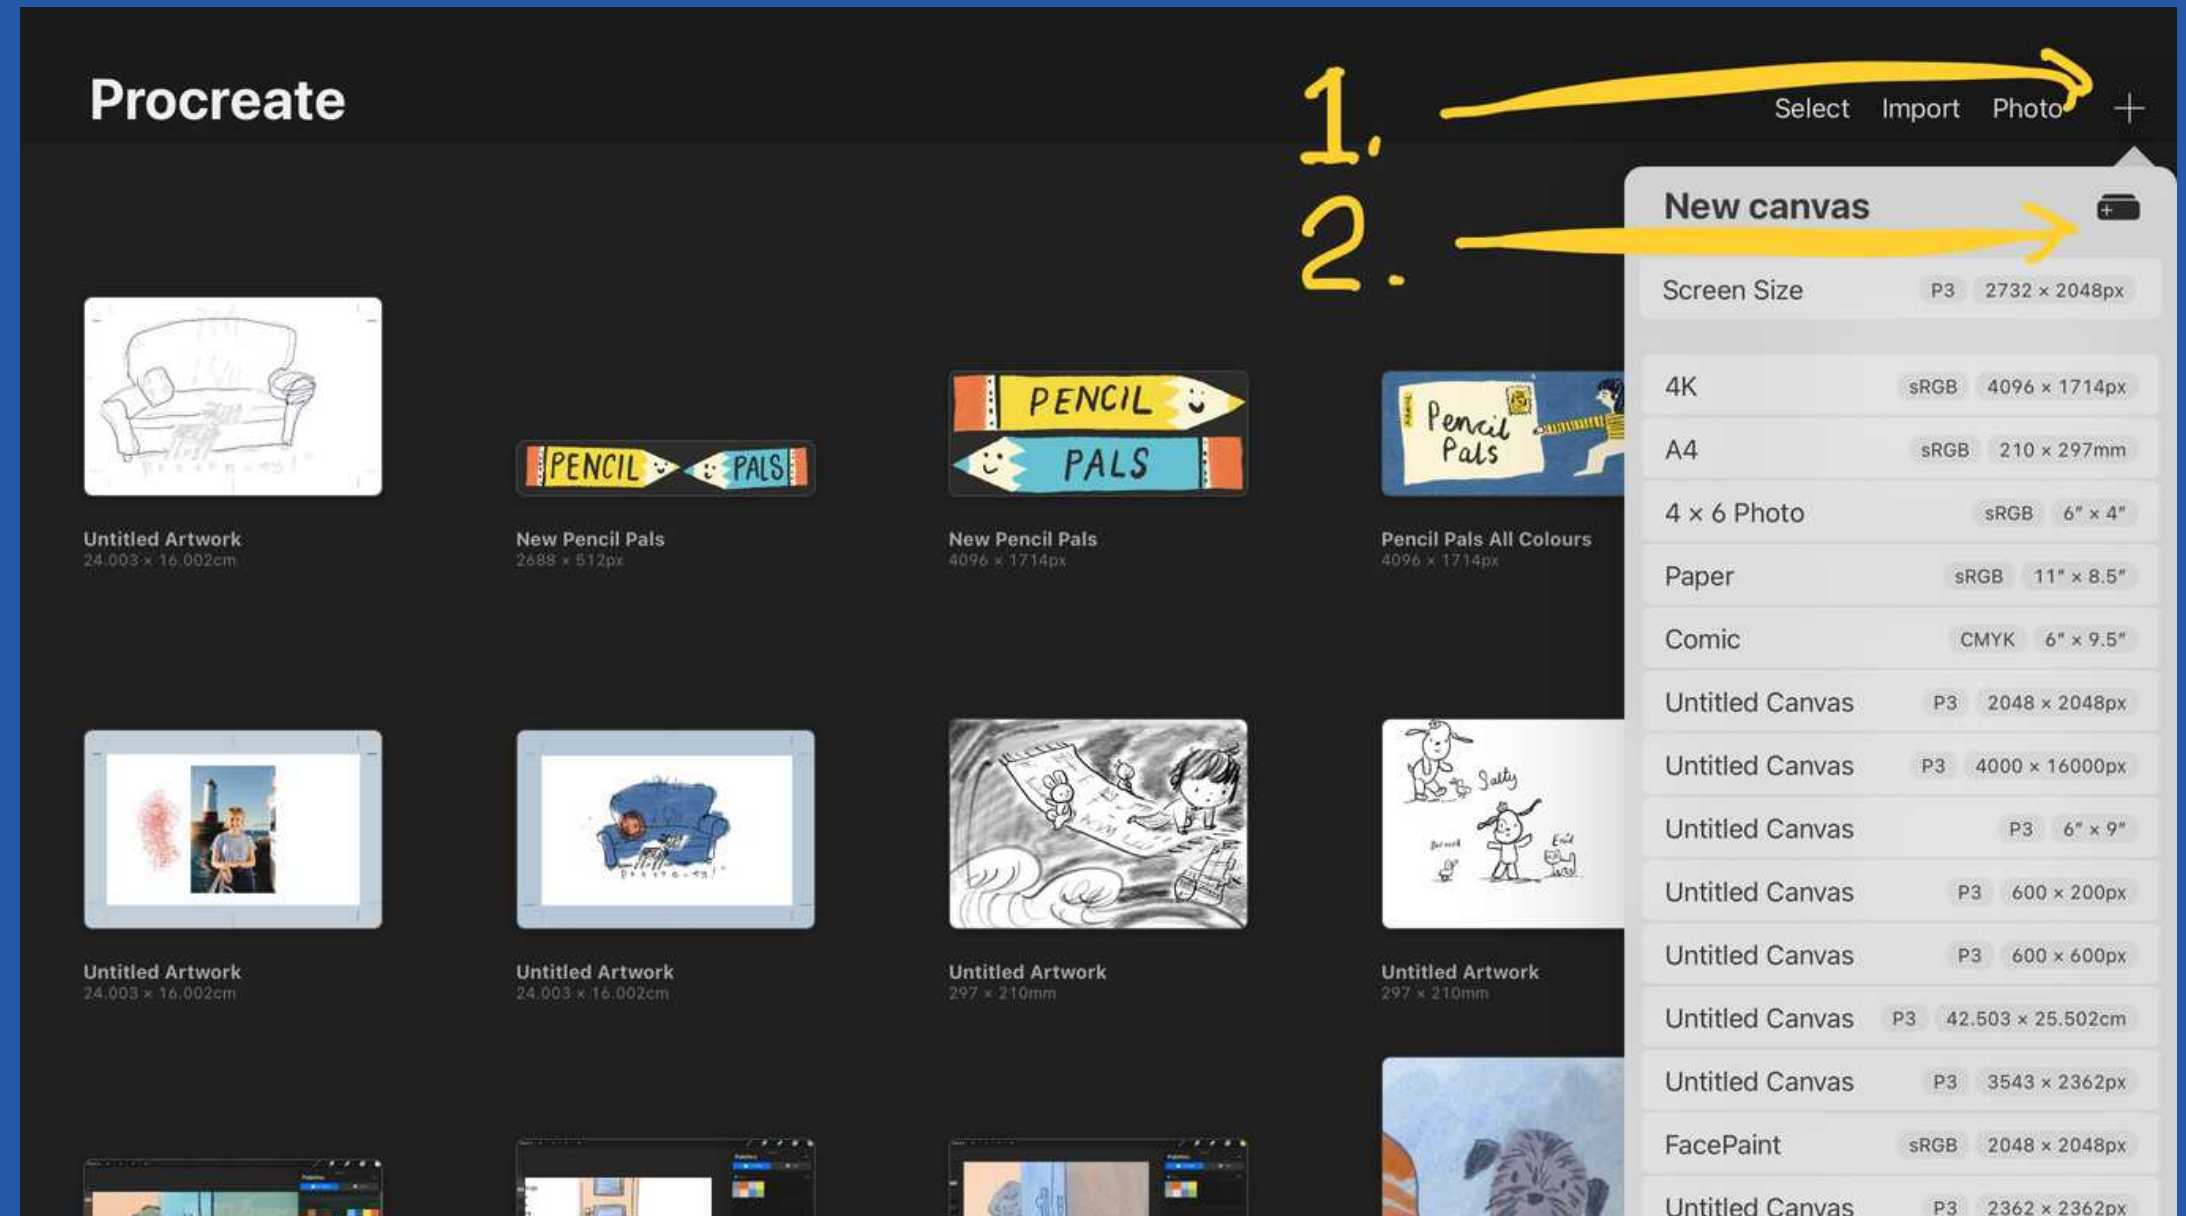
Procreate

1.

Select Import Photo +

2.

New canvas

Screen Size P3 2732 × 2048px

4K sRGB 4096 × 1714px

A4 sRGB 210 × 297mm

4 × 6 Photo sRGB 6" × 4"

Paper sRGB 11" × 8.5"

Comic CMYK 6" × 9.5"

Untitled Canvas P3 2048 × 2048px

Untitled Canvas P3 4000 × 16000px

Untitled Canvas P3 6" × 9"

Untitled Canvas P3 600 × 200px

Untitled Canvas P3 600 × 600px

Untitled Canvas P3 42.503 × 25.502cm

Untitled Canvas P3 3543 × 2362px

FacePaint sRGB 2048 × 2048px

Untitled Canvas P3 2362 × 2362px

PENCIL PALS

PENCIL PALS

Pencil Pals

Untitled Artwork
24.003 × 16.002cm

New Pencil Pals
2688 × 512px

New Pencil Pals
4096 × 1714px

Pencil Pals All Colours
4096 × 1714px

Salty

Untitled Artwork
24.003 × 16.002cm

Untitled Artwork
24.003 × 16.002cm

Untitled Artwork
297 × 210mm

Untitled Artwork
297 × 210mm